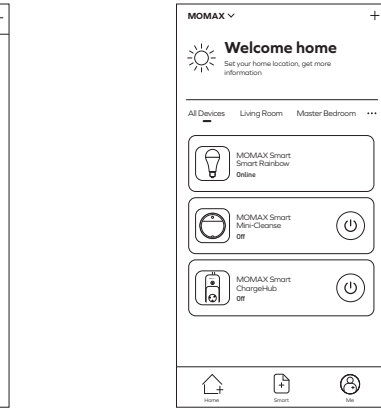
MOMAX ∨

+

Welcome home

Set your home location, get more information

All Devices Living Room Master Bedroom ···

MOMAX Smart Smart Rainbow
Online

MOMAX Smart Mini-Cleanse
Off

MOMAX Smart ChargeHub
Off

Home Smart Me